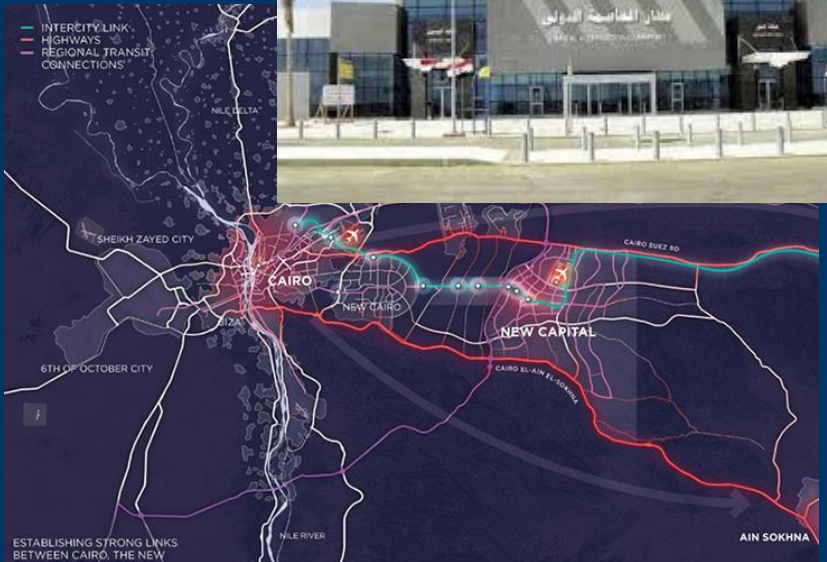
INTERCITY LINK
HIGHWAYS
REGIONAL TRANSIT CONNECTIONS

NILE DELTA

مطار العاصمة الدولي

SHEIKH ZAYED CITY
CAIRO
GIZA
NEW CAIRO
NEW CAPITAL
CAIRO SUEZ RD
6TH OF OCTOBER CITY
CAIRO EL-AIN EL-SOKHNA
NILE RIVER
AIN SOKHNA

ESTABLISHING STRONG LINKS BETWEEN CAIRO, THE NEW